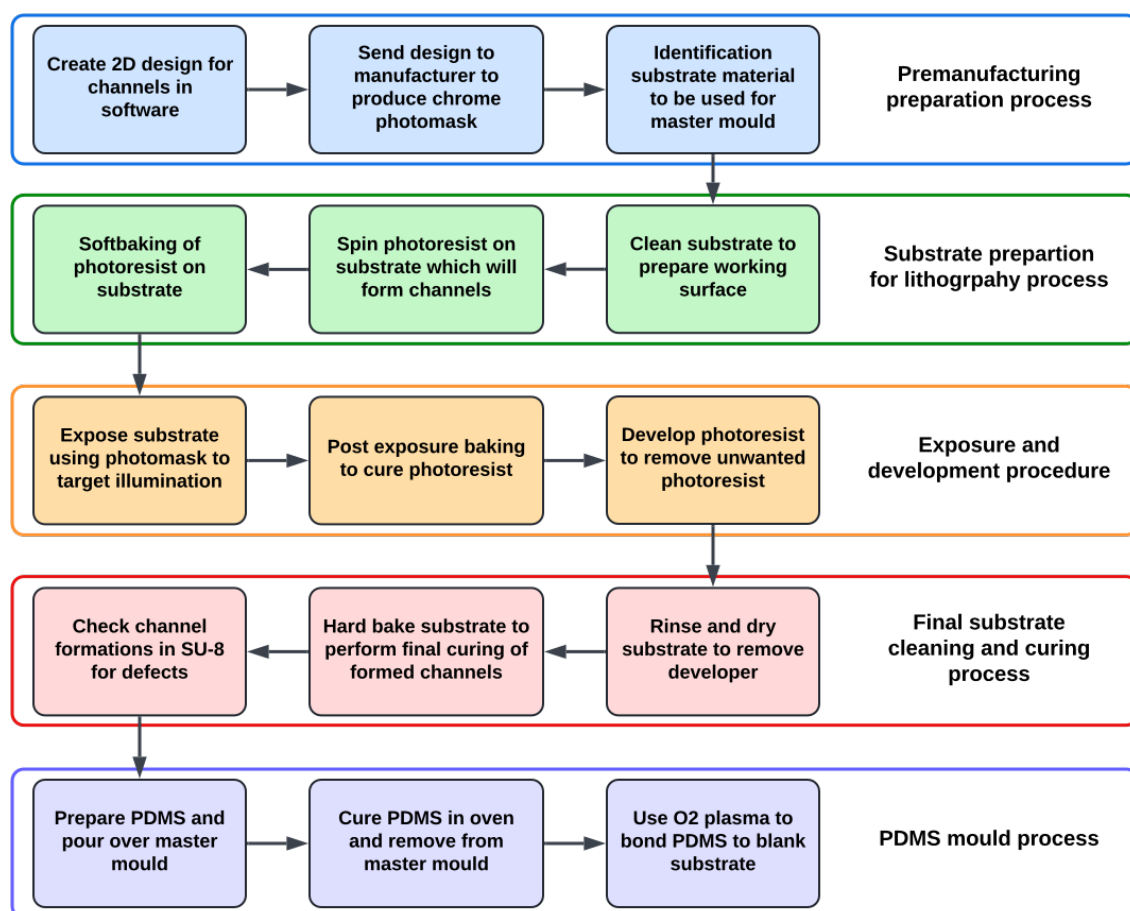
Create 2D design for channels in software

Send design to manufacturer to produce chrome photomask

Identification substrate material to be used for master mould

Premanufacturing preparation process

Softbaking of photoresist on substrate

Spin photoresist on substrate which will form channels

Clean substrate to prepare working surface

Substrate prepartion for lithogrpahy process

Expose substrate using photomask to target illumination

Post exposure baking to cure photoresist

Develop photoresist to remove unwanted photoresist

Exposure and development procedure

Check channel formations in SU-8 for defects

Hard bake substrate to perform final curing of formed channels

Rinse and dry substrate to remove developer

Final substrate cleaning and curing process

Prepare PDMS and pour over master mould

Cure PDMS in oven and remove from master mould

Use O2 plasma to bond PDMS to blank substrate

PDMS mould process